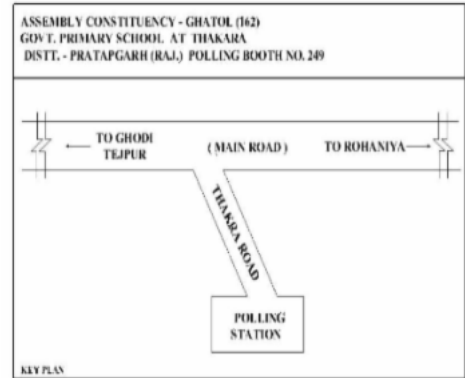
ASSEMBLY CONSTITUENCY - GHATOL (162)
GOVT. PRIMARY SCHOOL AT THAKARA
DISTT. - PRATAPGARH (RAJ.) POLLING BOOTH NO. 249

← TO GHODI TEJPUR

( MAIN ROAD )

TO ROHANIYA →

THAKARA ROAD

POLLING STATION

KEY PLAN